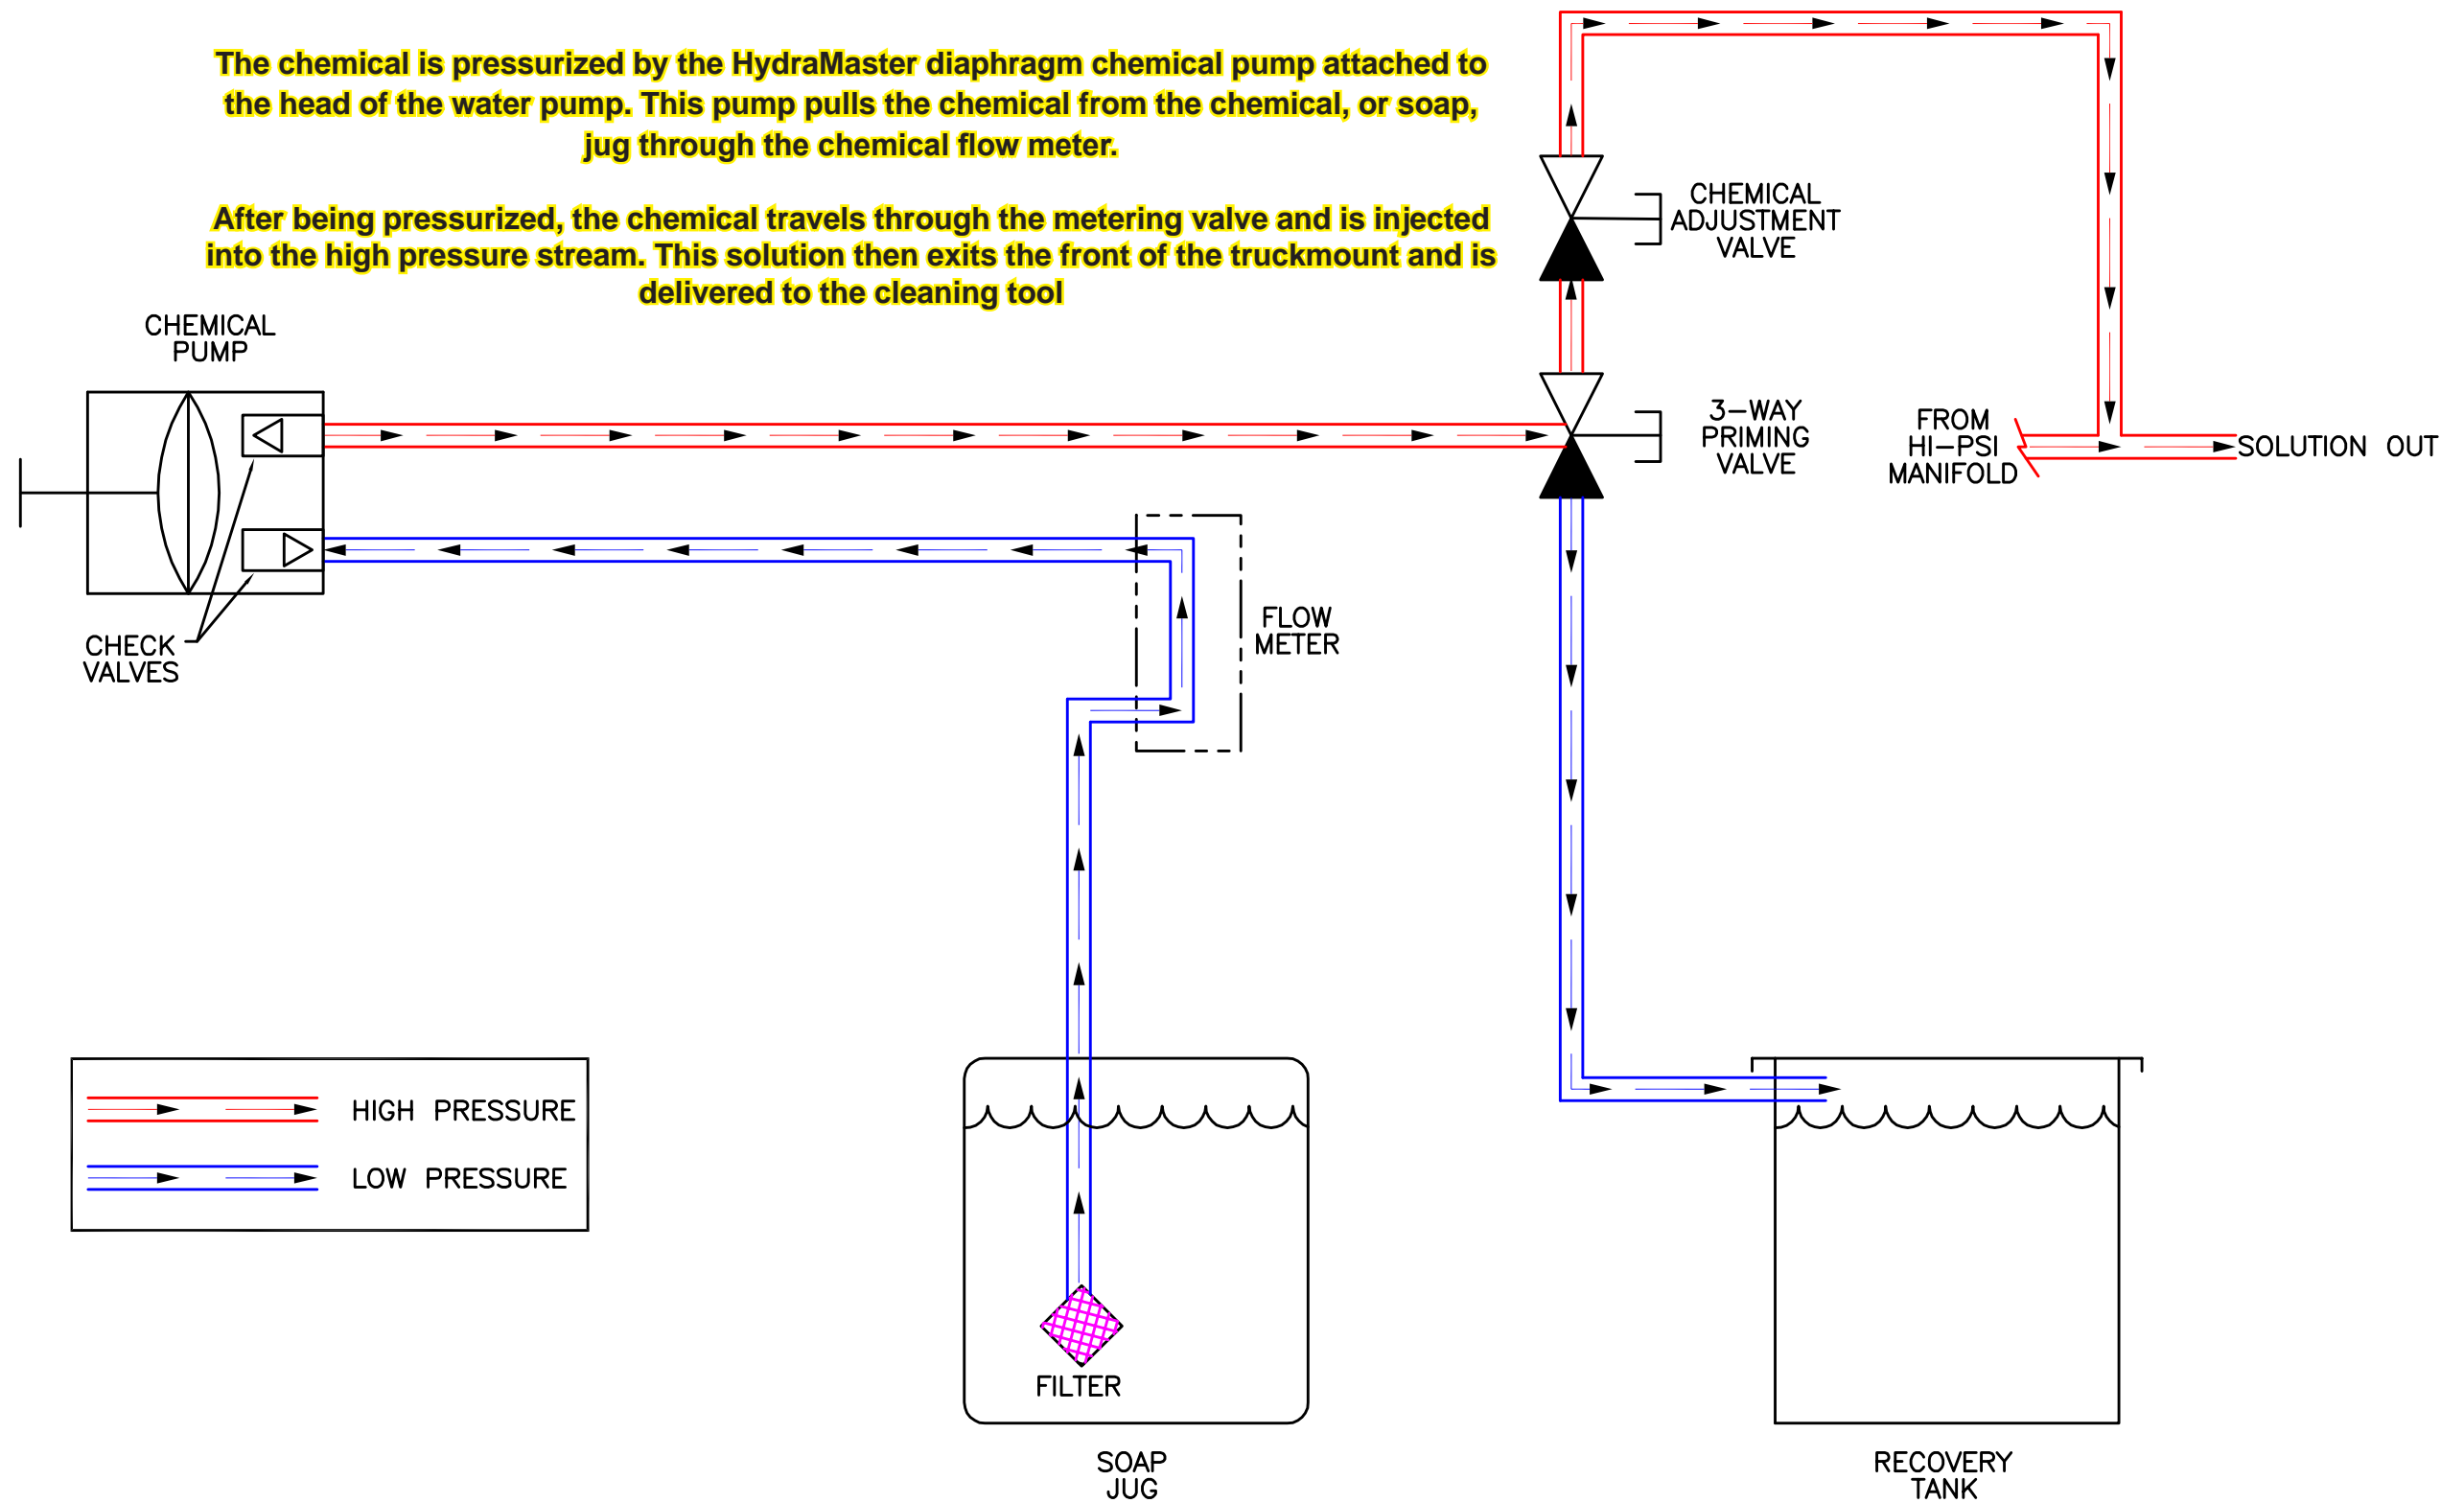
The chemical is pressurized by the HydraMaster diaphragm chemical pump attached to the head of the water pump. This pump pulls the chemical from the chemical, or soap, jug through the chemical flow meter.

After being pressurized, the chemical travels through the metering valve and is injected into the high pressure stream. This solution then exits the front of the truckmount and is delivered to the cleaning tool

CHEMICAL PUMP

CHEMICAL ADJUSTMENT VALVE

3–WAY PRIMING VALVE

FROM HI–PSI MANIFOLD

SOLUTION OUT

CHECK VALVES

FLOW METER

HIGH PRESSURE

LOW PRESSURE

FILTER

SOAP JUG

RECOVERY TANK